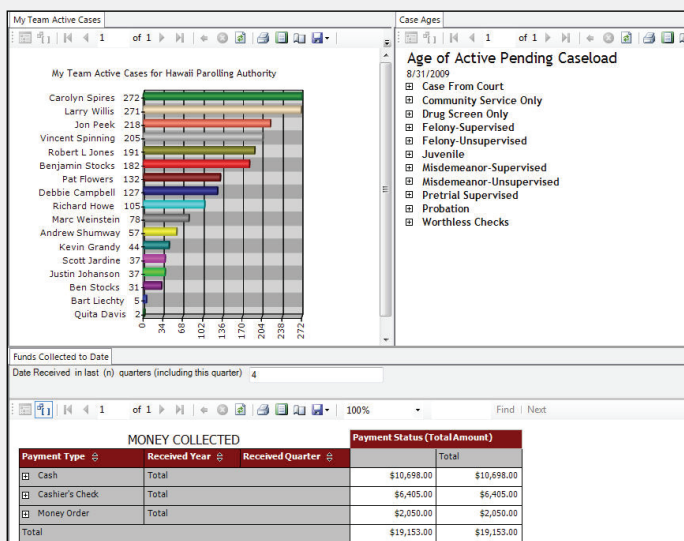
My Team Active Cases

1 of 1

My Team Active Cases for Hawaii Parolling Authority

Carolyn Spires 272
Larry Willis 271
Jon Peek 218
Vincent Spinning 205
Robert L Jones 191
Benjamin Stocks 182
Pat Flowers 132
Debbie Campbell 127
Richard Howe 105
Marc Weinstein 78
Andrew Shumway 57
Kevin Grandy 44
Scott Jardine 37
Justin Johanson 37
Ben Stocks 31
Bart Liechty 5
Quita Davis 2

0 34 68 102 136 170 204 238 272

Case Ages

1 of 1

Age of Active Pending Caseload
8/31/2009
Case From Court
Community Service Only
Drug Screen Only
Felony-Supervised
Felony-Unsupervised
Juvenile
Misdemeanor-Supervised
Misdemeanor-Unsupervised
Pretrial Supervised
Probation
Worthless Checks

Funds Collected to Date

Date Received in last (n) quarters (including this quarter) 4

1 of 1 100% Find | Next

MONEY COLLECTED

| Payment Type | Received Year | Received Quarter | Payment Status (Total Amount) | |
|---|---|---|---|---|
| | | | | Total |
| Cash | Total | | $10,698.00 | $10,698.00 |
| Cashier's Check | Total | | $6,405.00 | $6,405.00 |
| Money Order | Total | | $2,050.00 | $2,050.00 |
| Total | | | $19,153.00 | $19,153.00 |